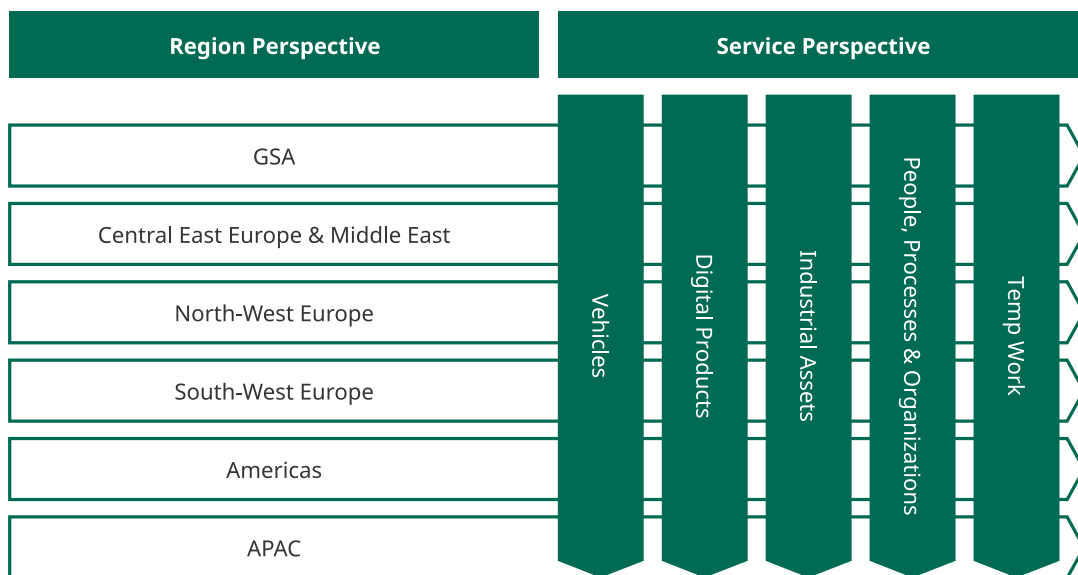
Region Perspective

Service Perspective

GSA

Central East Europe & Middle East

North-West Europe

South-West Europe

Americas

APAC

Vehicles

Digital Products

Industrial Assets

People, Processes & Organizations

Temp Work